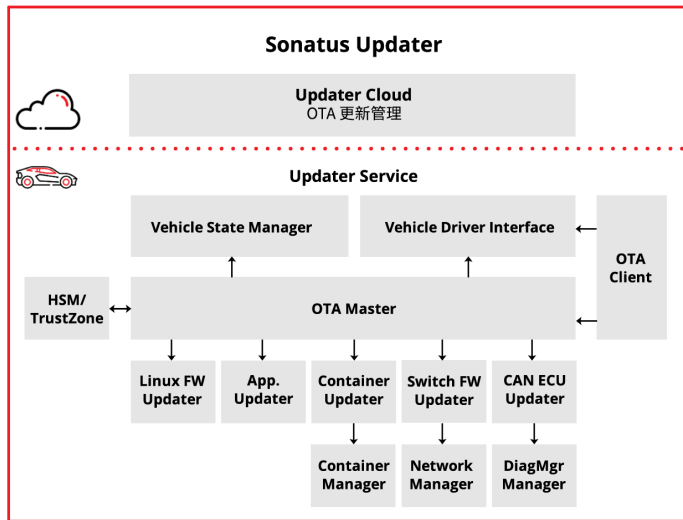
Sonatus Updater

Updater Cloud
OTA 更新管理

Updater Service

Vehicle State Manager

Vehicle Driver Interface

OTA Client

HSM/ TrustZone

OTA Master

Linux FW Updater

App. Updater

Container Updater

Switch FW Updater

CAN ECU Updater

Container Manager

Network Manager

DiagMgr Manager